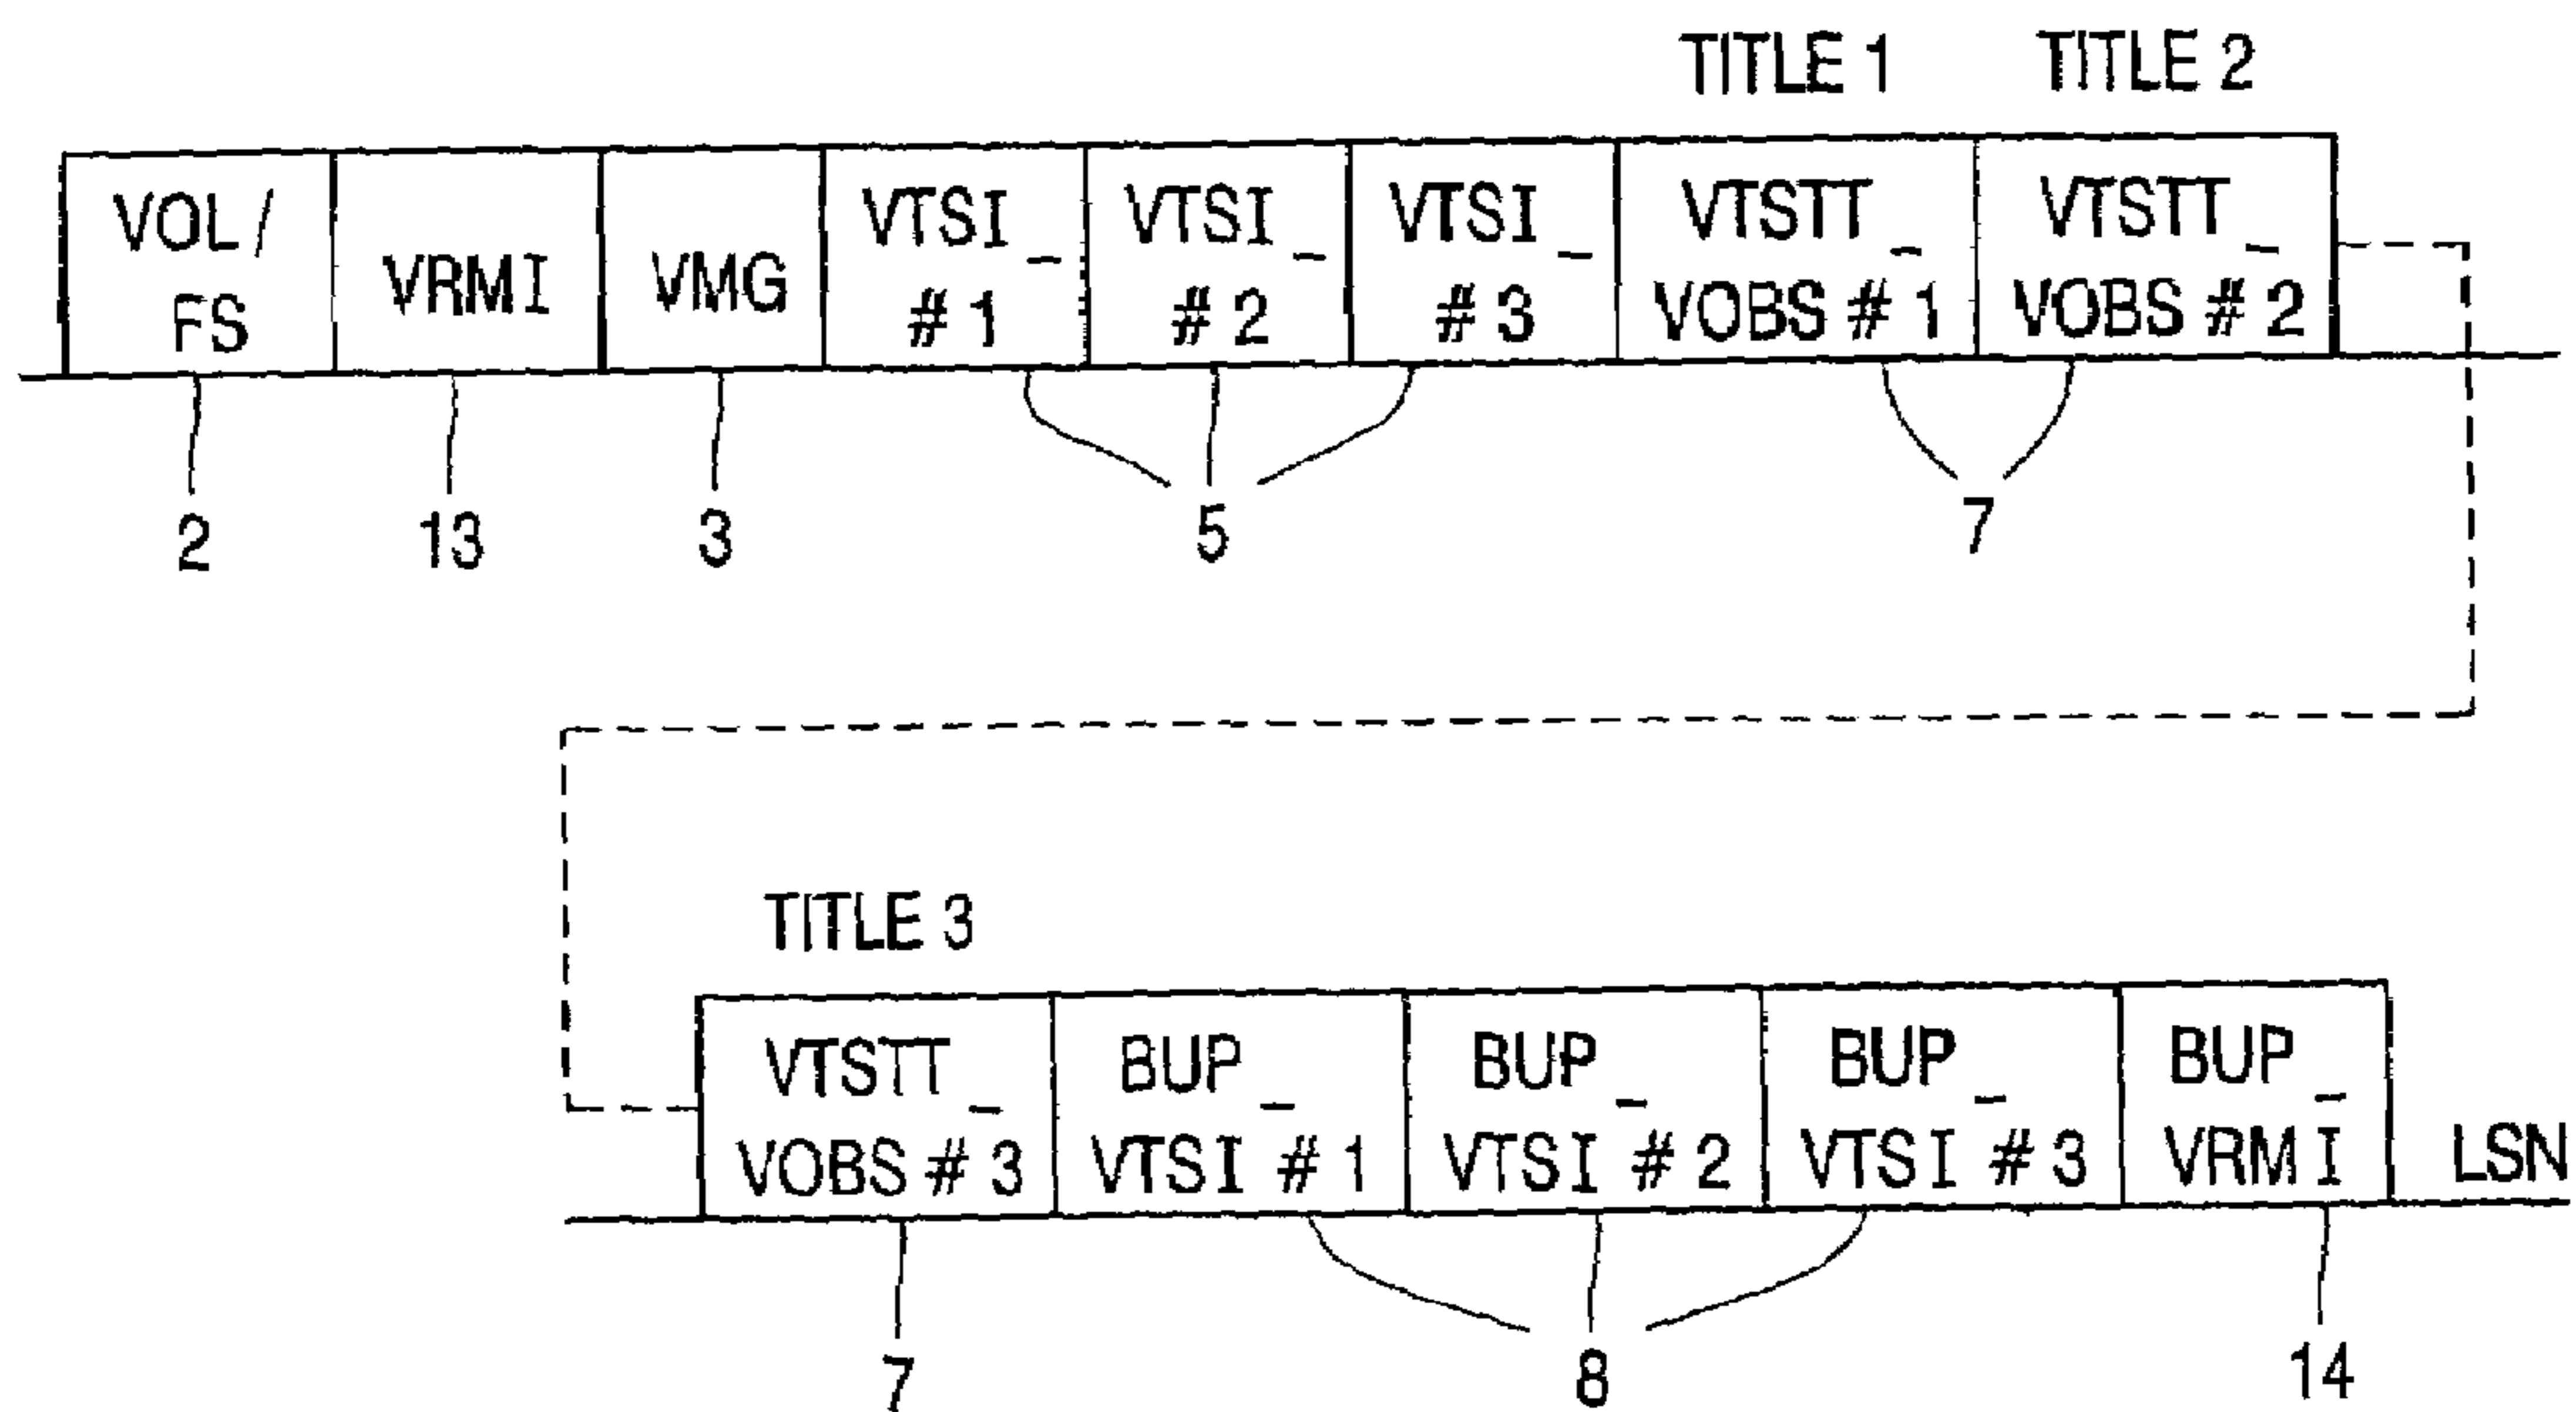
TITLE 1 TITLE 2

VOL / FS | VRMI | VMG | VTSI_ #1 | VTSI_ #2 | VTSI_ #3 | VTSTT_ VOBS #1 | VTSTT_ VOBS #2

2 13 3 5 7

TITLE 3

VTSTT_ VOBS #3 | BUP_ VTSI #1 | BUP_ VTSI #2 | BUP_ VTSI #3 | BUP_ VRMI

LSN

7 8 14